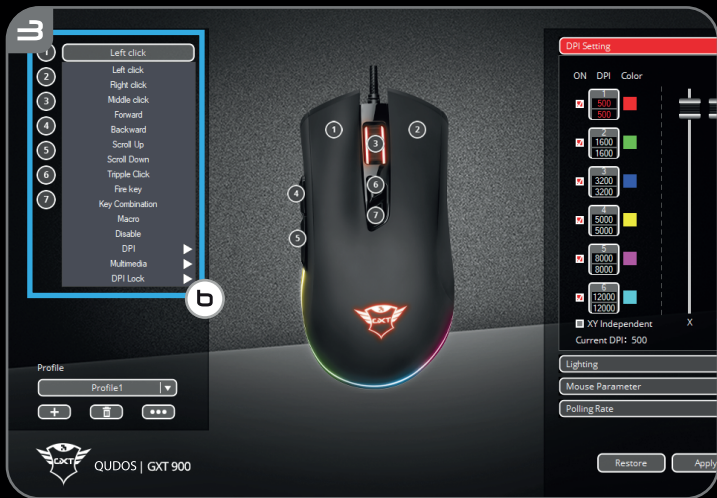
3

1 Left click
2 Left click
3 Right click
4 Middle click
5 Forward
6 Backward
7 Scroll Up
Scroll Down
Tripple Click
Fire key
Key Combination
Macro
Disable
DPI
Multimedia
DPI Lock

b

1 2 3 4 5 6 7

Profile
Profile1
+
•••

GXT
QUDOS | GXT 900

DPI Setting
ON DPI Color
1 500 500
2 1600 1600
3 3200 3200
4 5000 5000
5 8000 8000
6 12000 12000
XY Independent
X
Current DPI: 500
Lighting
Mouse Parameter
Polling Rate
Restore
Apply